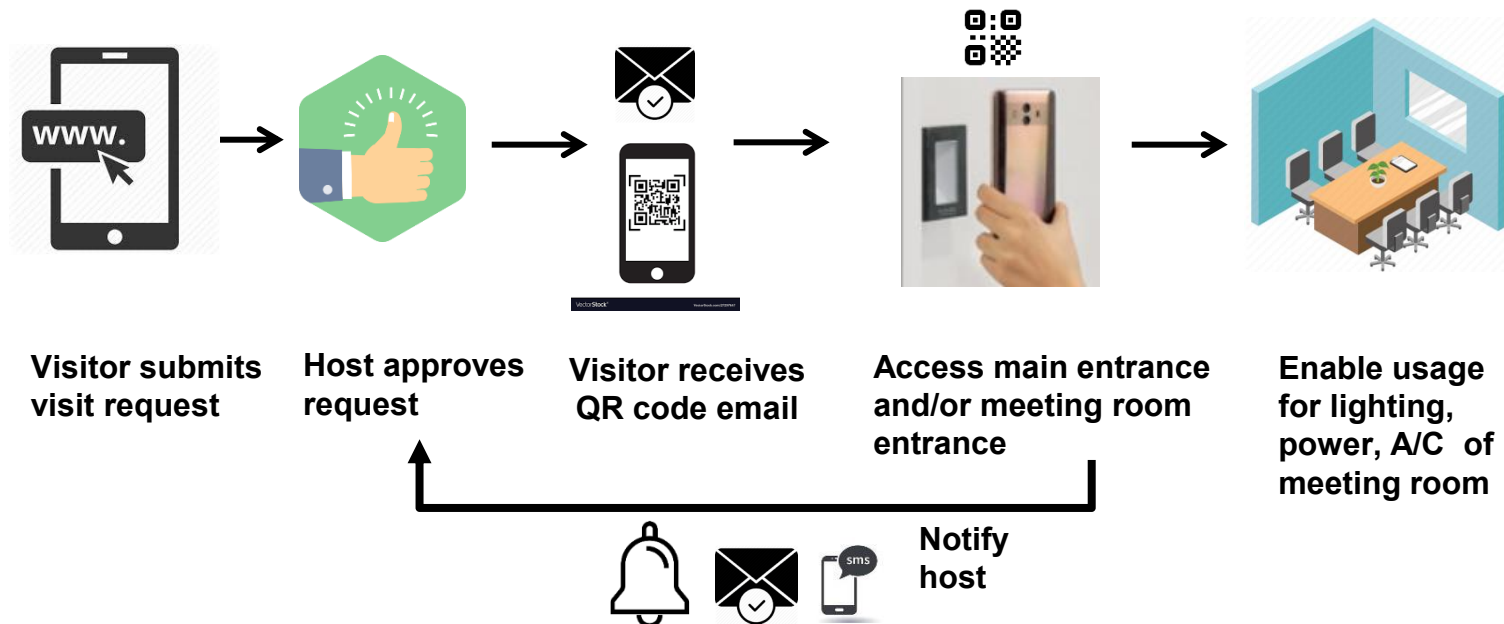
www.

VectorStock VectorStock.com/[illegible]

Visitor submits visit request

Host approves request

Visitor receives QR code email

Access main entrance and/or meeting room entrance

Enable usage for lighting, power, A/C of meeting room

sms

Notify host